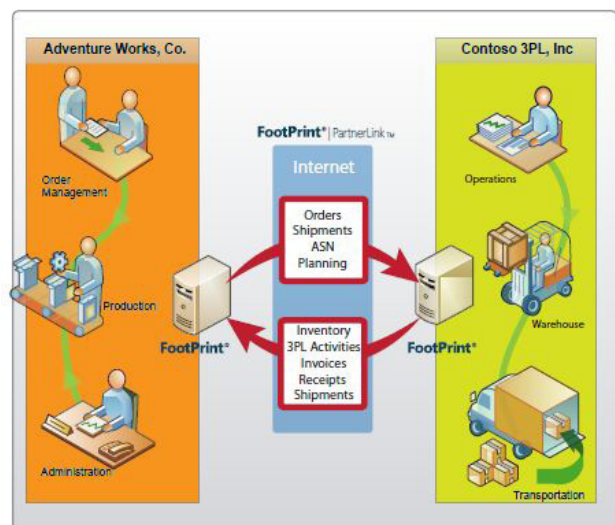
Adventure Works, Co.

Order Management

Production

Administration

FootPrint® | PartnerLink™

Internet

Orders
Shipments
ASN
Planning

Inventory
3PL Activities
Invoices
Receipts
Shipments

FootPrint®

FootPrint®

Contoso 3PL, Inc

Operations

Warehouse

Transportation